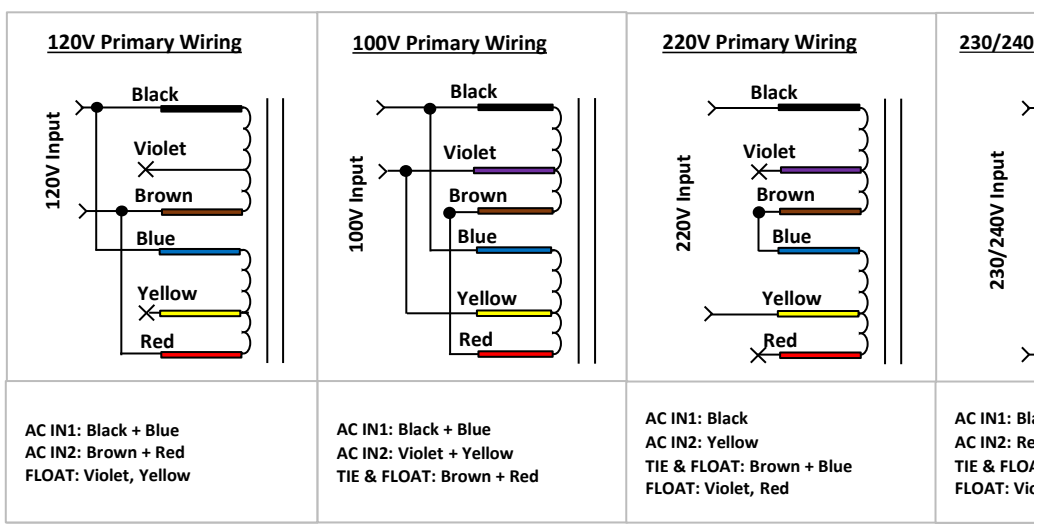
| 120V Primary Wiring | 100V Primary Wiring | 220V Primary Wiring | 230/240 |
|---|---|---|---|
| 120V Input<br>Black<br>Violet<br>Brown<br>Blue<br>Yellow<br>Red | 100V Input<br>Black<br>Violet<br>Brown<br>Blue<br>Yellow<br>Red | 220V Input<br>Black<br>Violet<br>Brown<br>Blue<br>Yellow<br>Red | 230/240V Input |
| AC IN1: Black + Blue<br>AC IN2: Brown + Red<br>FLOAT: Violet, Yellow | AC IN1: Black + Blue<br>AC IN2: Violet + Yellow<br>TIE & FLOAT: Brown + Red | AC IN1: Black<br>AC IN2: Yellow<br>TIE & FLOAT: Brown + Blue<br>FLOAT: Violet, Red | AC IN1: Bl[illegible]<br>AC IN2: Re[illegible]<br>TIE & FLO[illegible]<br>FLOAT: Vi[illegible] |